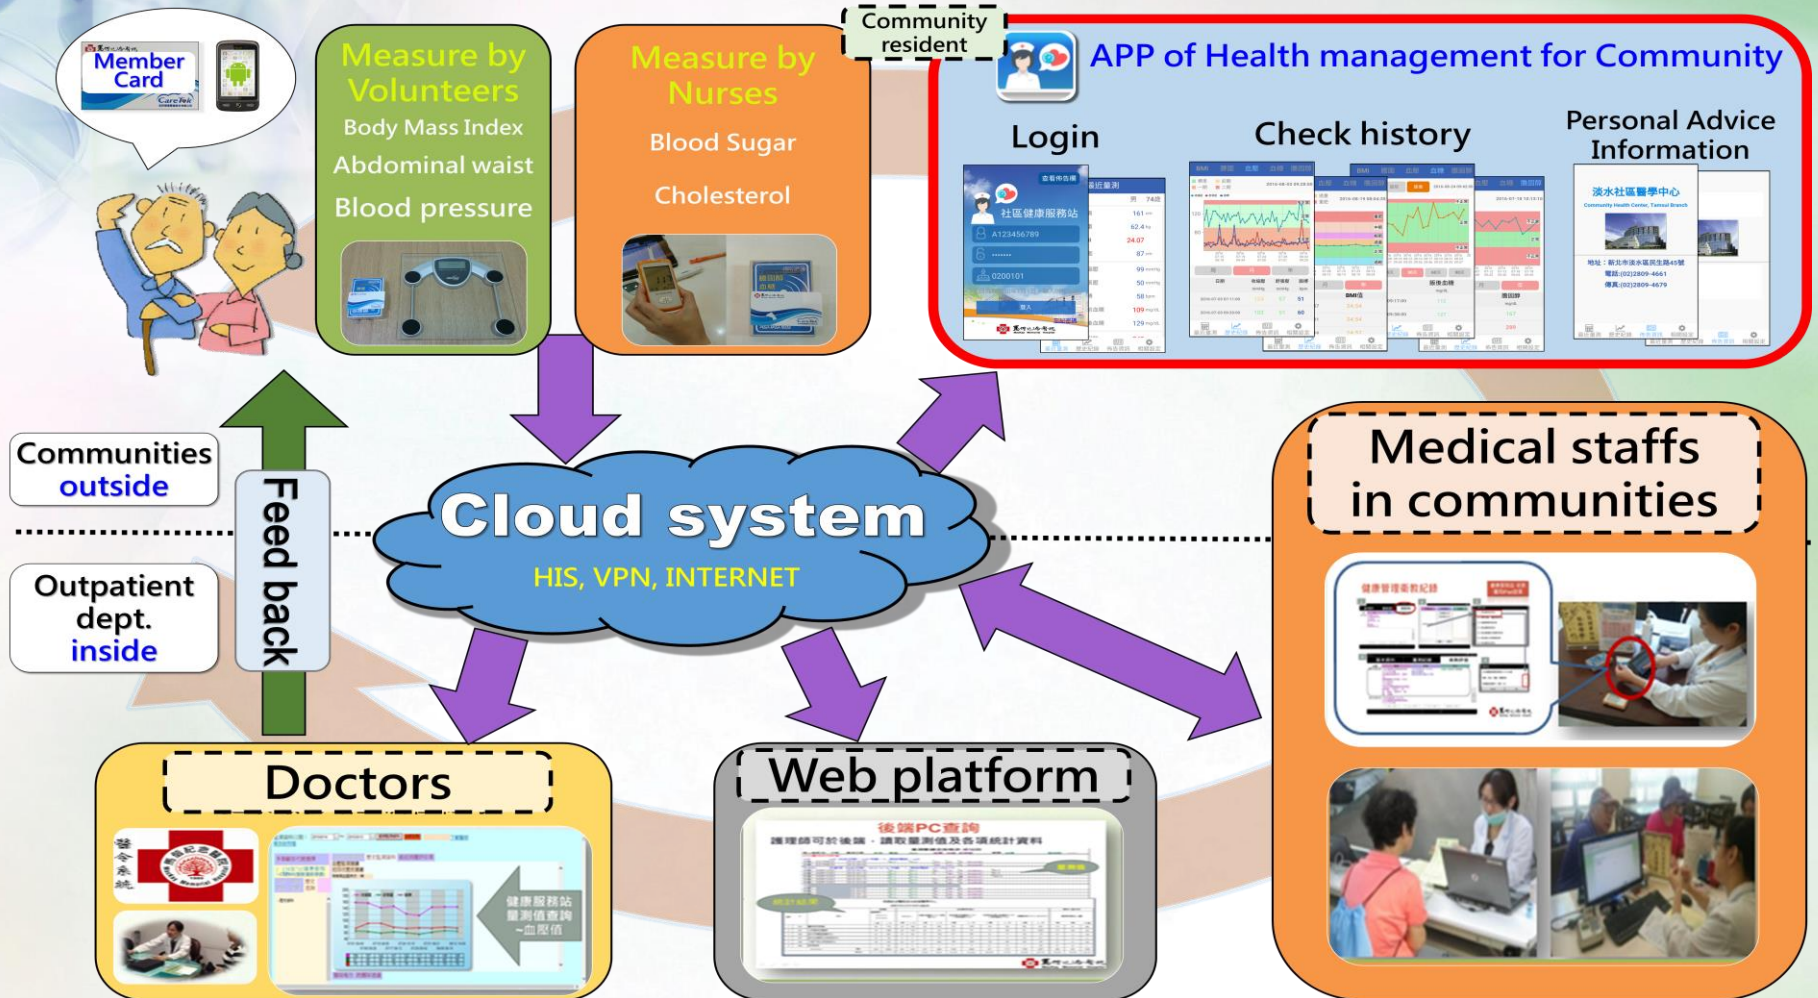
Member Card

CareTek

Measure by Volunteers

Body Mass Index

Abdominal waist

Blood pressure

Measure by Nurses

Blood Sugar

Cholesterol

Community resident

APP of Health management for Community

Login

社區健康服務站

A123456789

0200101

Check history

Personal Advice Information

淡水社區醫學中心

Communities outside

Outpatient dept. inside

Feed back

Cloud system

HIS, VPN, INTERNET

Medical staffs in communities

健康管理衛教紀錄

Doctors

醫令系統

健康服務站量測值查詢—血壓值

Web platform

後端PC查詢

護理師可於後端，讀取量測值及各項統計資料

統計結果